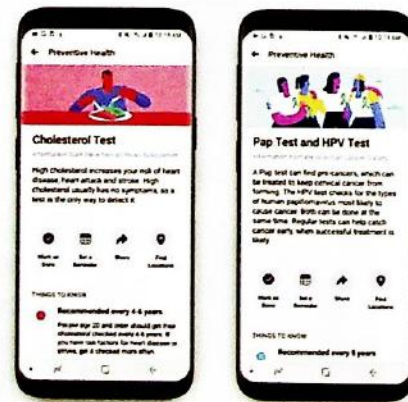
← Preventive Health

Cholesterol Test

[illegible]

High Cholesterol increases your risk of heart disease, heart attack and stroke. High cholesterol usually has no symptoms, so a test is the only way to detect it.

Mark as Done

Set a Reminder

Share

Find Locations

THINGS TO KNOW

Recommended every 4-6 years

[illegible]

← Preventive Health

Pap Test and HPV Test

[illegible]

A Pap test can find pre-cancers, which can be treated to keep cervical cancer from forming. The HPV test checks for the types of human papillomavirus most likely to cause cancer. Both can be done at the same time. Regular tests can help catch cancer early, when successful treatment is likely.

Mark as Done

Set a Reminder

Share

Find Locations

THINGS TO KNOW

Recommended every 5 years